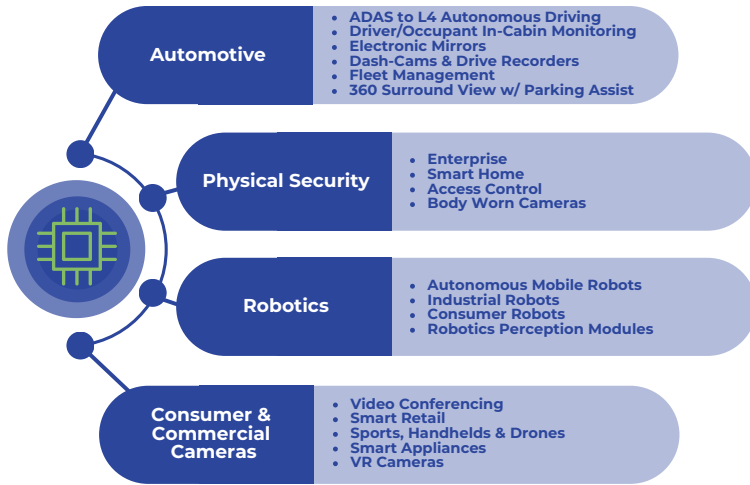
Automotive

- ADAS to L4 Autonomous Driving
- Driver/Occupant In-Cabin Monitoring
- Electronic Mirrors
- Dash-Cams & Drive Recorders
- Fleet Management
- 360 Surround View w/ Parking Assist

Physical Security

- Enterprise
- Smart Home
- Access Control
- Body Worn Cameras

Robotics

- Autonomous Mobile Robots
- Industrial Robots
- Consumer Robots
- Robotics Perception Modules

Consumer & Commercial Cameras

- Video Conferencing
- Smart Retail
- Sports, Handhelds & Drones
- Smart Appliances
- VR Cameras